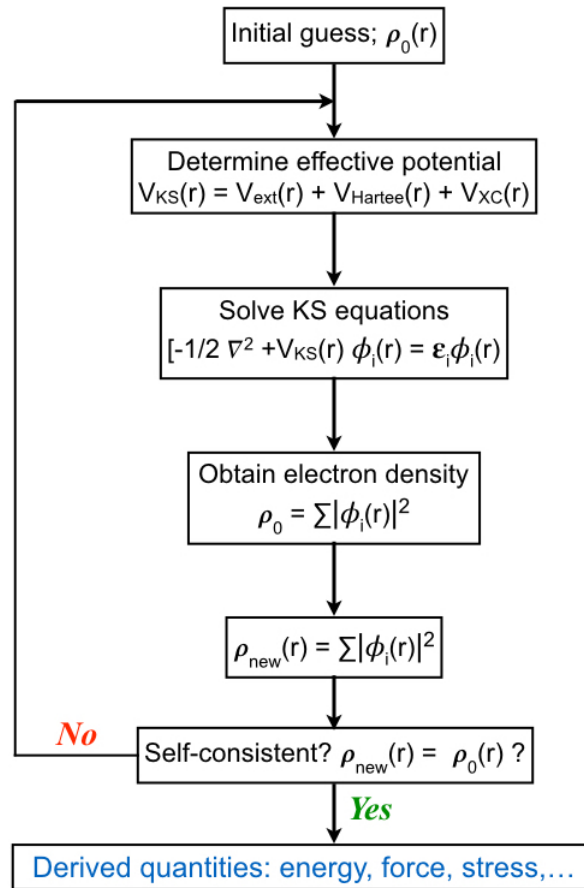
Initial guess; $\rho_0(r)$

Determine effective potential
$V_{KS}(r) = V_{ext}(r) + V_{Hartee}(r) + V_{XC}(r)$

Solve KS equations
$[-1/2\ \nabla^2 + V_{KS}(r)\ \phi_i(r) = \varepsilon_i \phi_i(r)$

Obtain electron density
$\rho_0 = \sum|\phi_i(r)|^2$

$\rho_{new}(r) = \sum|\phi_i(r)|^2$

No

Self-consistent? $\rho_{new}(r) = \rho_0(r)$ ?

Yes

Derived quantities: energy, force, stress,…